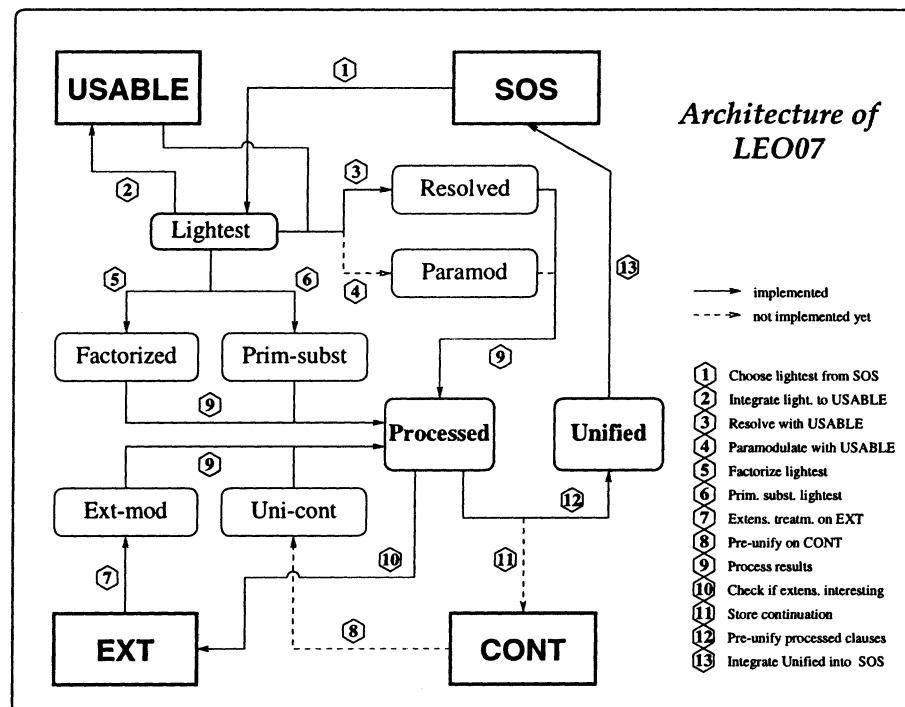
USABLE

1

SOS

Architecture of LEO07

2

3

Resolved

Lightest

Paramod

4

13

5

6

implemented

not implemented yet

Factorized

Prim-subst

9

9

1 Choose lightest from SOS
2 Integrate light. to USABLE
3 Resolve with USABLE
4 Paramodulate with USABLE
5 Factorize lightest
6 Prim. subst. lightest
7 Extens. treatm. on EXT
8 Pre-unify on CONT
9 Process results
10 Check if extens. interesting
11 Store continuation
12 Pre-unify processed clauses
13 Integrate Unified into SOS

Processed

Unified

9

12

Ext-mod

Uni-cont

10

11

7

EXT

8

CONT